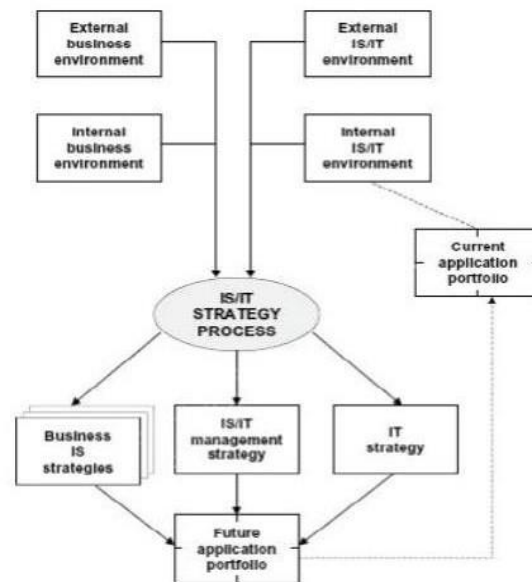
External business environment

External IS/IT environment

Internal business environment

Internal IS/IT environment

Current application portfolio

IS/IT STRATEGY PROCESS

Business IS strategies

IS/IT management strategy

IT strategy

Future application portfolio